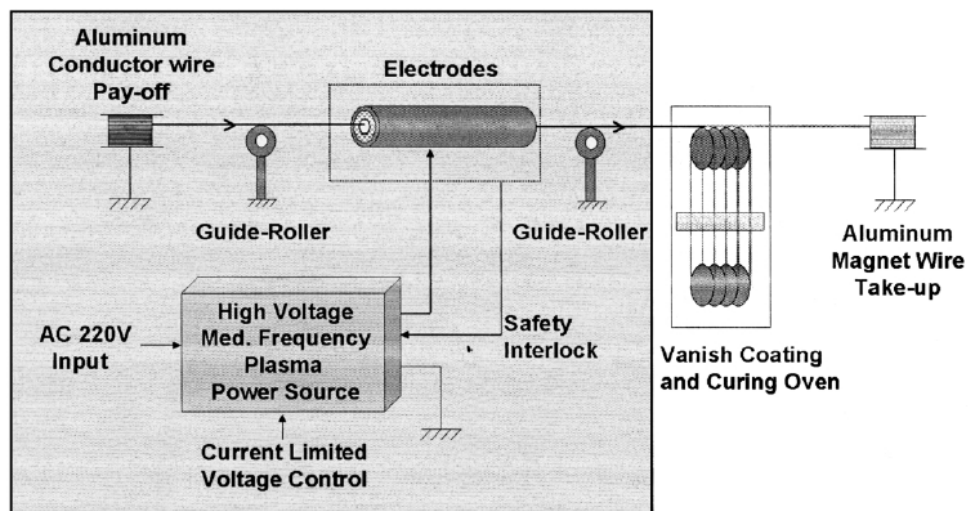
Aluminum Conductor wire Pay-off

Electrodes

Guide-Roller

Guide-Roller

Aluminum Magnet Wire Take-up

High Voltage Med. Frequency Plasma Power Source

AC 220V Input

Safety Interlock

Vanish Coating and Curing Oven

Current Limited Voltage Control